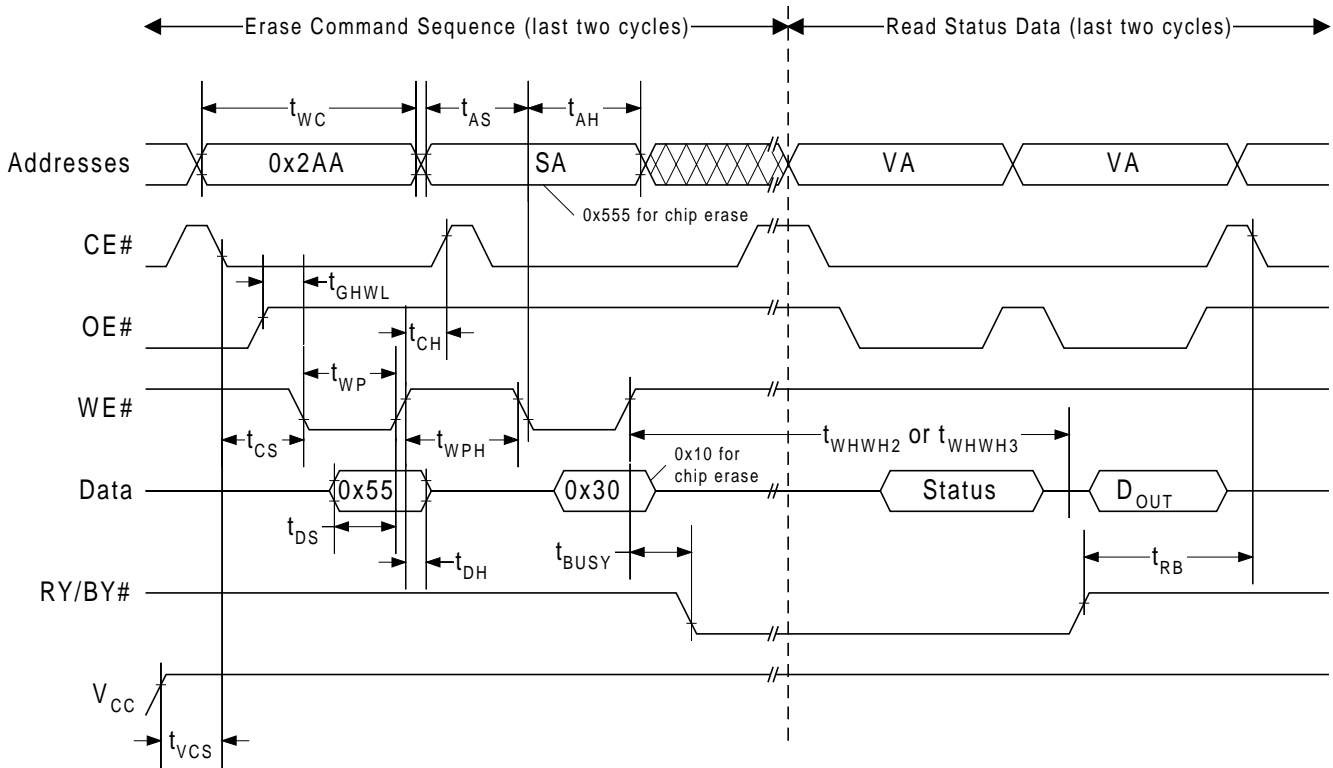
Erase Command Sequence (last two cycles)

Read Status Data (last two cycles)

$t_{WC}$

$t_{AS}$

$t_{AH}$

Addresses

0x2AA

SA

VA

VA

0x555 for chip erase

CE#

$t_{GHWL}$

OE#

$t_{CH}$

$t_{WP}$

WE#

$t_{CS}$

$t_{WPH}$

$t_{WHWH2}$ or $t_{WHWH3}$

0x10 for chip erase

Data

0x55

0x30

Status

$D_{OUT}$

$t_{DS}$

$t_{DH}$

$t_{BUSY}$

$t_{RB}$

RY/BY#

$V_{CC}$

$t_{VCS}$